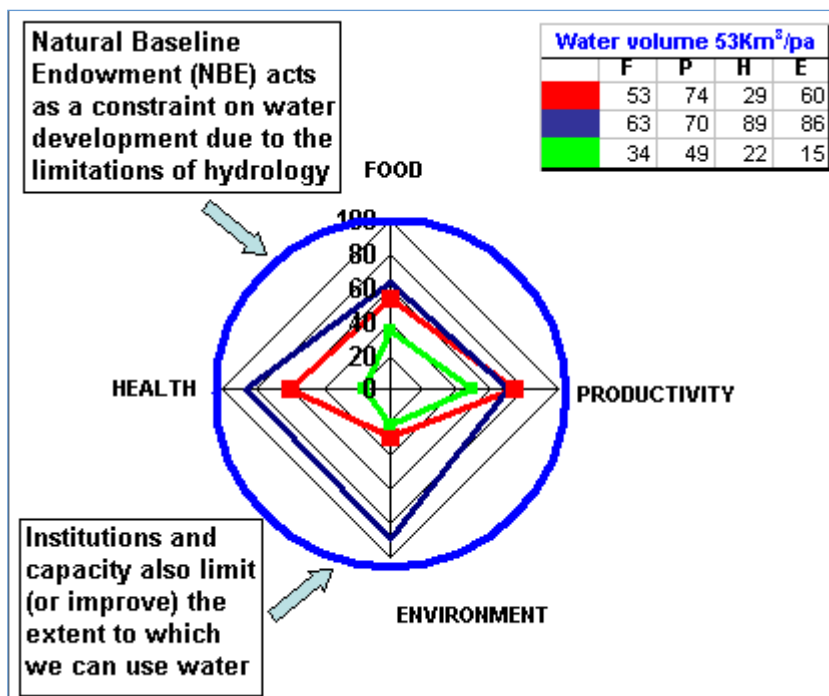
Natural Baseline Endowment (NBE) acts as a constraint on water development due to the limitations of hydrology

Water volume 53Km$^3$/pa

| | F | P | H | E |
|---|---|---|---|---|
| | 53 | 74 | 29 | 60 |
| | 63 | 70 | 89 | 86 |
| | 34 | 49 | 22 | 15 |

FOOD

100
80
60
40
20
0

HEALTH

PRODUCTIVITY

ENVIRONMENT

Institutions and capacity also limit (or improve) the extent to which we can use water